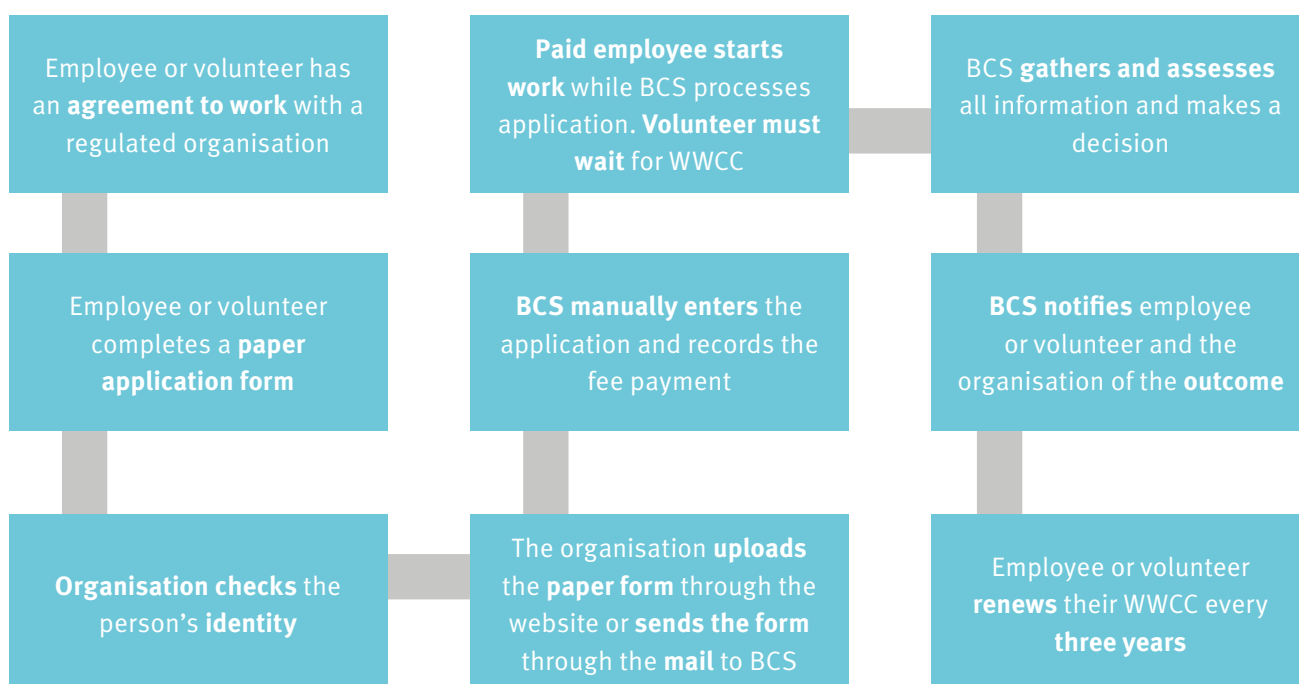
Employee or volunteer has an agreement to work with a regulated organisation

Employee or volunteer completes a paper application form

Organisation checks the person's identity

The organisation uploads the paper form through the website or sends the form through the mail to BCS

BCS manually enters the application and records the fee payment

Paid employee starts work while BCS processes application. Volunteer must wait for WWCC

BCS gathers and assesses all information and makes a decision

BCS notifies employee or volunteer and the organisation of the outcome

Employee or volunteer renews their WWCC every three years